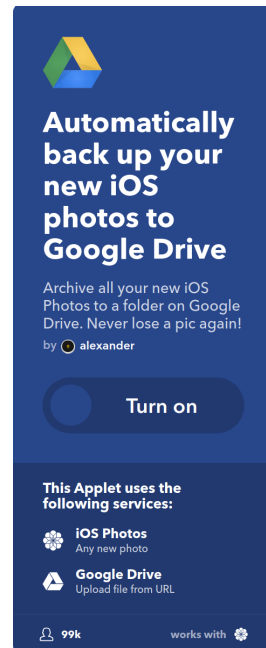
Automatically back up your new iOS photos to Google Drive

Archive all your new iOS Photos to a folder on Google Drive. Never lose a pic again!

by alexander

Turn on

This Applet uses the following services:

iOS Photos
Any new photo

Google Drive
Upload file from URL

99k

works with